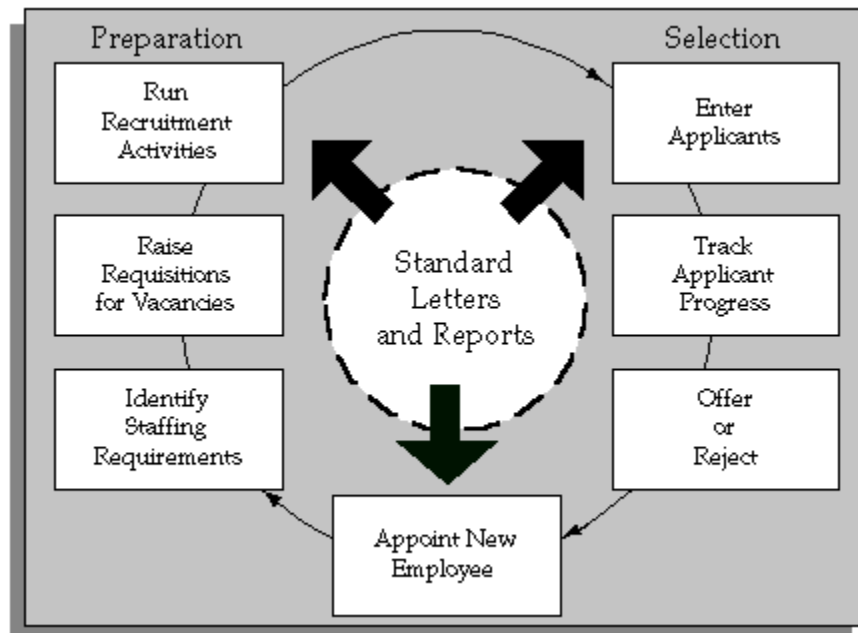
Preparation

Selection

Run Recruitment Activities

Enter Applicants

Standard Letters and Reports

Raise Requisitions for Vacancies

Track Applicant Progress

Identify Staffing Requirements

Offer or Reject

Appoint New Employee